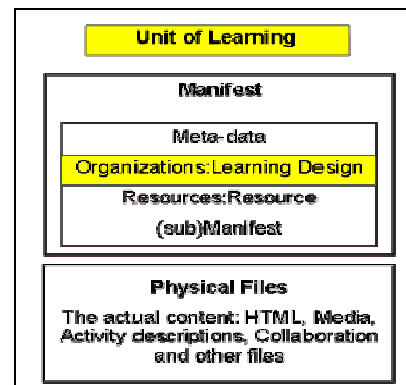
Unit of Learning

Manifest

Meta-data

Organizations:Learning Design

Resources:Resource

(sub)Manifest

Physical Files

The actual content: HTML, Media, Activity descriptions, Collaboration and other files